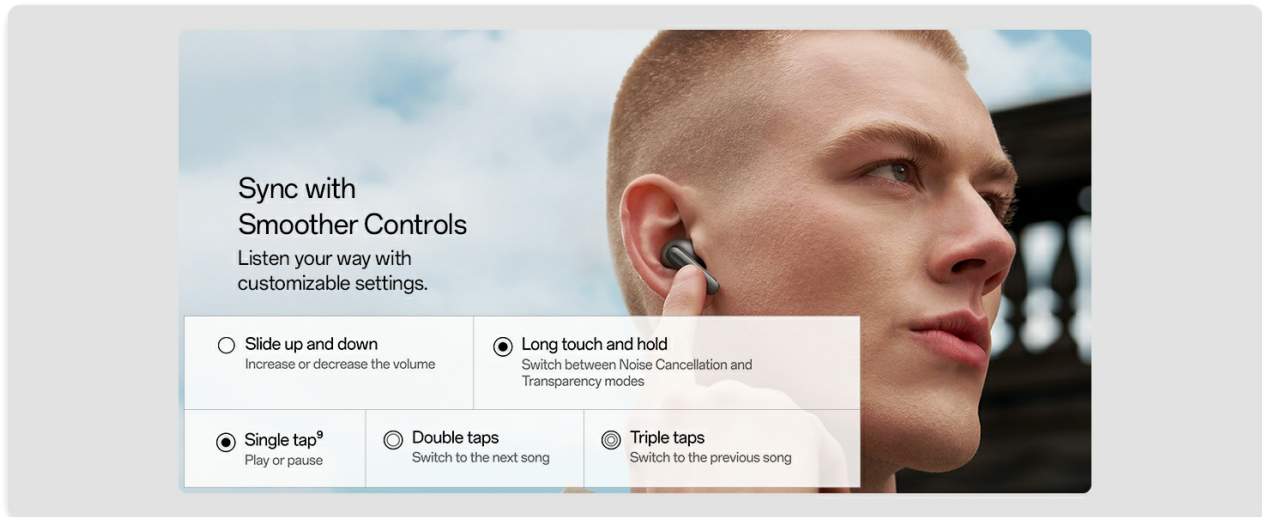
Sync with Smoother Controls

Listen your way with customizable settings.

Slide up and down
Increase or decrease the volume

Long touch and hold
Switch between Noise Cancellation and Transparency modes

Single tap$^9$
Play or pause

Double taps
Switch to the next song

Triple taps
Switch to the previous song